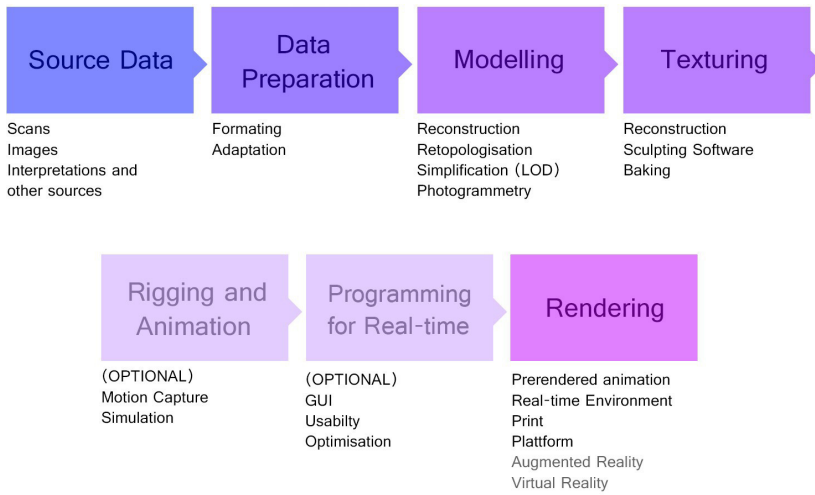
Source Data

Scans
Images
Interpretations and other sources

Data Preparation

Formating
Adaptation

Modelling

Reconstruction
Retopologisation
Simplification (LOD)
Photogrammetry

Texturing

Reconstruction
Sculpting Software
Baking

Rigging and Animation

(OPTIONAL)
Motion Capture
Simulation

Programming for Real-time

(OPTIONAL)
GUI
Usabilty
Optimisation

Rendering

Prerendered animation
Real-time Environment
Print
Plattform
Augmented Reality
Virtual Reality